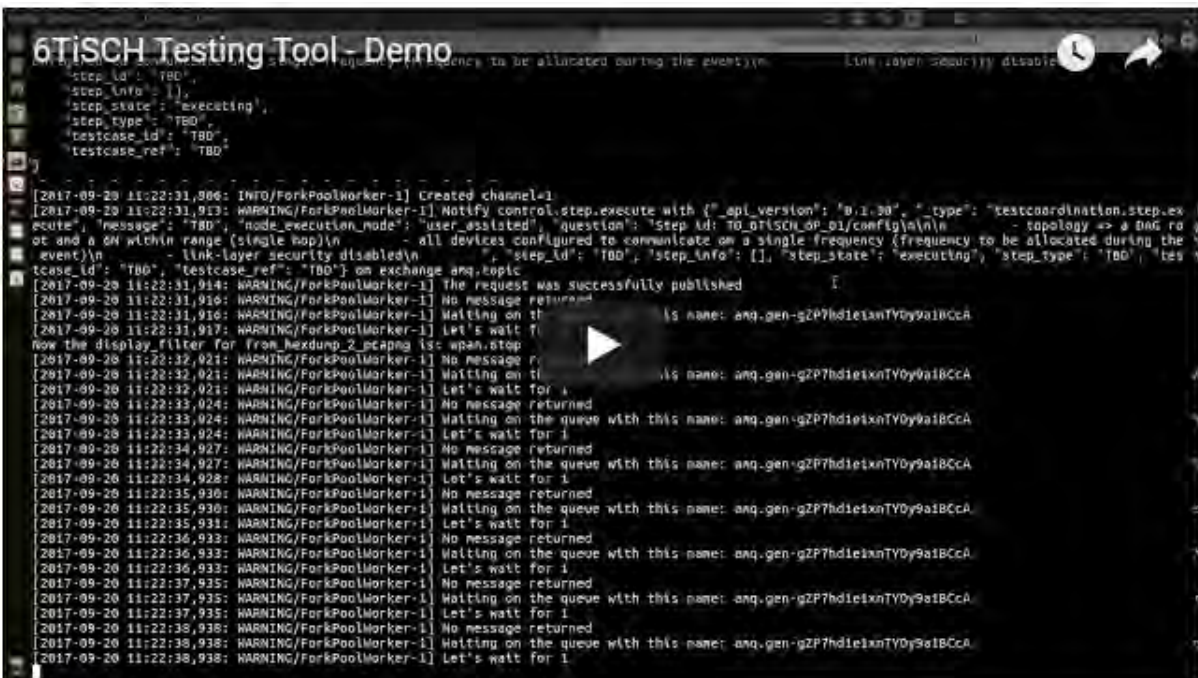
6TiSCH Testing Tool - Demo

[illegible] (frequency to be allocated during the event)\n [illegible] link-layer security disable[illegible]
"step_id": "TBD",
"step_info": [],
"step_state": "executing",
"step_type": "TBD",
"testcase_id": "TBD",
"testcase_ref": "TBD"
}

[2017-09-20 11:22:31,806: INFO/ForkPoolWorker-1] Created channel=1
[2017-09-20 11:22:31,913: WARNING/ForkPoolWorker-1] Notify control.step.execute with {"_api_version": "0.1.30", "_type": "testcoordination.step.execute", "message": "TBD", "node_execution_mode": "user_assisted", "question": "Step id: TD_6TiSCH_OP_01/config\n\n\n - topology => a DAG ro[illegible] ot and a 6N within range (single hop)\n - all devices configured to communicate on a single frequency (frequency to be allocated during the event)\n - link-layer security disabled\n ", "step_id": "TBD", "step_info": [], "step_state": "executing", "step_type": "TBD", "tes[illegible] tcase_id": "TBD", "testcase_ref": "TBD"} on exchange amq.topic
[2017-09-20 11:22:31,914: WARNING/ForkPoolWorker-1] The request was successfully published
[2017-09-20 11:22:31,916: WARNING/ForkPoolWorker-1] No message returned
[2017-09-20 11:22:31,916: WARNING/ForkPoolWorker-1] Waiting on th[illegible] this name: amq.gen-gZP7hdie1xnTYOy9a1BCcA
[2017-09-20 11:22:31,917: WARNING/ForkPoolWorker-1] Let's wait f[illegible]
Now the display_filter for from_hexdump_2_pcapng is: wpan.6top
[2017-09-20 11:22:32,921: WARNING/ForkPoolWorker-1] No message r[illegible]
[2017-09-20 11:22:32,921: WARNING/ForkPoolWorker-1] Waiting on th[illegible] is name: amq.gen-gZP7hdie1xnTYOy9a1BCcA
[2017-09-20 11:22:32,921: WARNING/ForkPoolWorker-1] Let's wait for 1
[2017-09-20 11:22:33,924: WARNING/ForkPoolWorker-1] No message returned
[2017-09-20 11:22:33,924: WARNING/ForkPoolWorker-1] Waiting on the queue with this name: amq.gen-gZP7hdie1xnTYOy9a1BCcA
[2017-09-20 11:22:33,924: WARNING/ForkPoolWorker-1] Let's wait for 1
[2017-09-20 11:22:34,927: WARNING/ForkPoolWorker-1] No message returned
[2017-09-20 11:22:34,927: WARNING/ForkPoolWorker-1] Waiting on the queue with this name: amq.gen-gZP7hdie1xnTYOy9a1BCcA
[2017-09-20 11:22:34,928: WARNING/ForkPoolWorker-1] Let's wait for 1
[2017-09-20 11:22:35,930: WARNING/ForkPoolWorker-1] No message returned
[2017-09-20 11:22:35,930: WARNING/ForkPoolWorker-1] Waiting on the queue with this name: amq.gen-gZP7hdie1xnTYOy9a1BCcA
[2017-09-20 11:22:35,931: WARNING/ForkPoolWorker-1] Let's wait for 1
[2017-09-20 11:22:36,933: WARNING/ForkPoolWorker-1] No message returned
[2017-09-20 11:22:36,933: WARNING/ForkPoolWorker-1] Waiting on the queue with this name: amq.gen-gZP7hdie1xnTYOy9a1BCcA
[2017-09-20 11:22:36,933: WARNING/ForkPoolWorker-1] Let's wait for 1
[2017-09-20 11:22:37,935: WARNING/ForkPoolWorker-1] No message returned
[2017-09-20 11:22:37,935: WARNING/ForkPoolWorker-1] Waiting on the queue with this name: amq.gen-gZP7hdie1xnTYOy9a1BCcA
[2017-09-20 11:22:37,935: WARNING/ForkPoolWorker-1] Let's wait for 1
[2017-09-20 11:22:38,938: WARNING/ForkPoolWorker-1] No message returned
[2017-09-20 11:22:38,938: WARNING/ForkPoolWorker-1] Waiting on the queue with this name: amq.gen-gZP7hdie1xnTYOy9a1BCcA
[2017-09-20 11:22:38,938: WARNING/ForkPoolWorker-1] Let's wait for 1